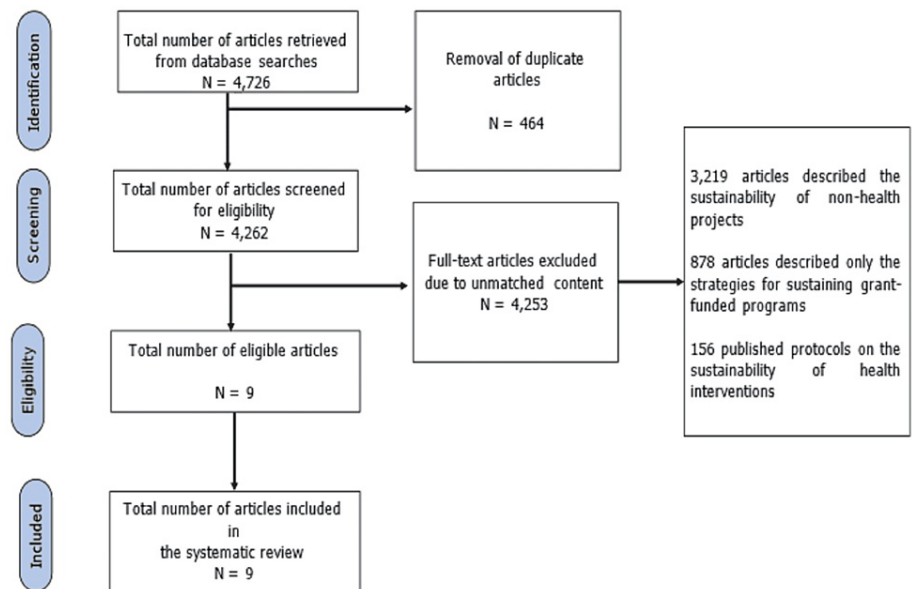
Identification

Total number of articles retrieved from database searches
N = 4,726

Removal of duplicate articles

N = 464

Screening

Total number of articles screened for eligibility
N = 4,262

Full-text articles excluded due to unmatched content
N = 4,253

3,219 articles described the sustainability of non-health projects

878 articles described only the strategies for sustaining grant-funded programs

156 published protocols on the sustainability of health interventions

Eligibility

Total number of eligible articles

N = 9

Included

Total number of articles included in the systematic review
N = 9